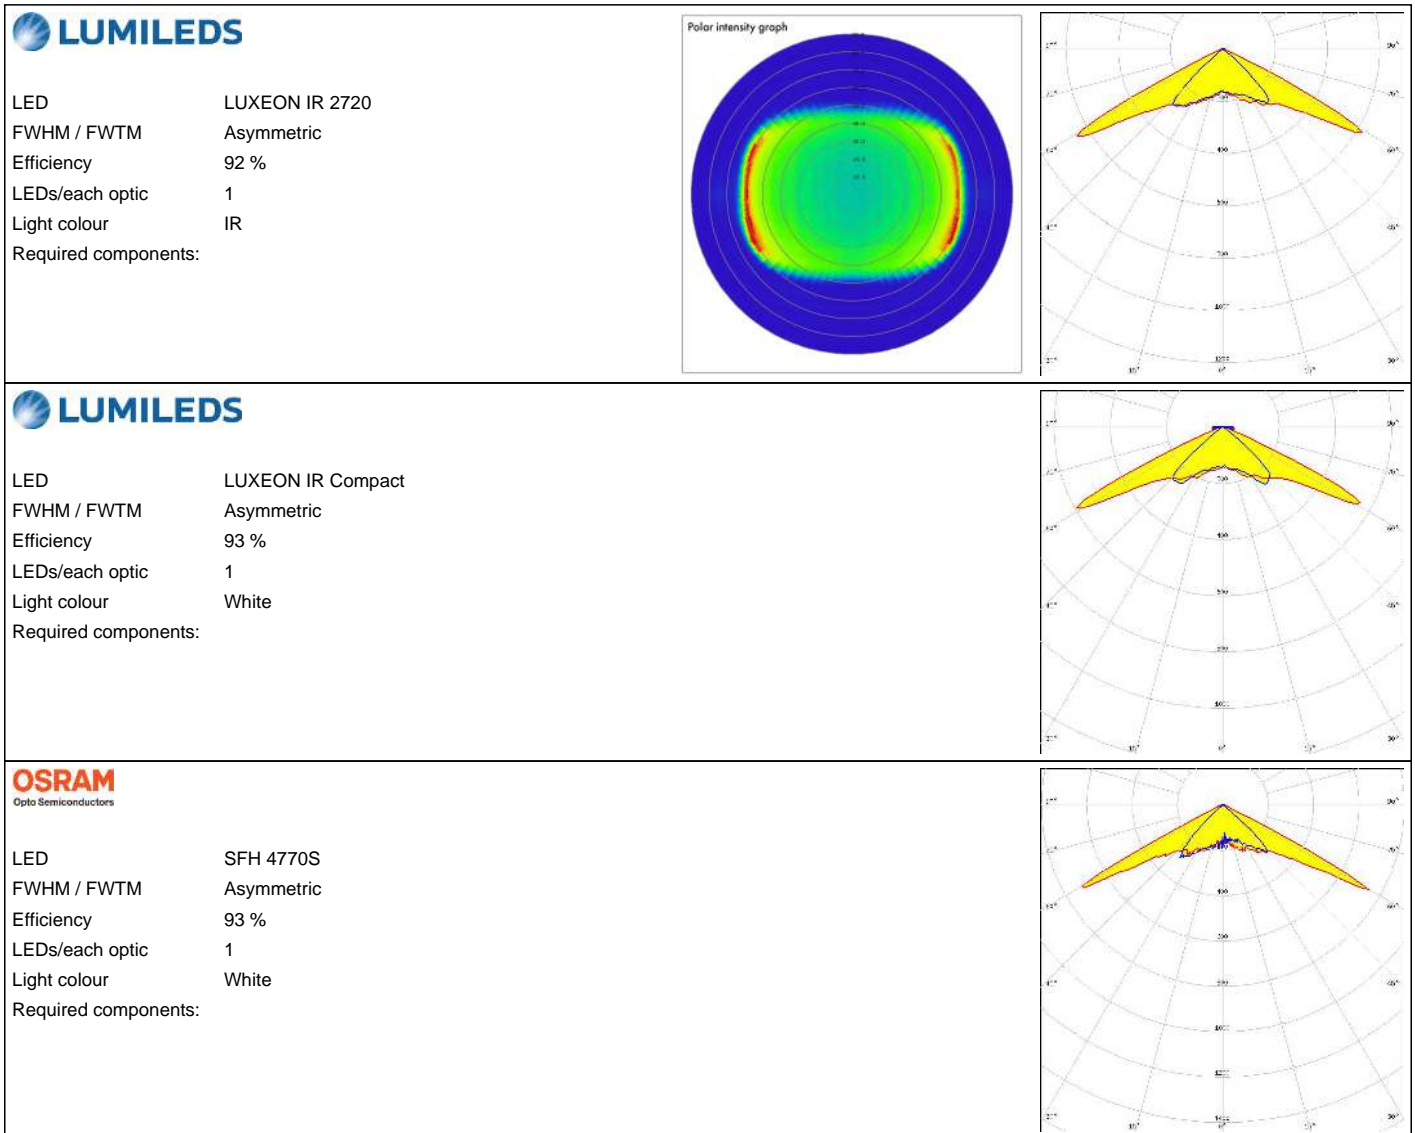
LUMILEDS

| | |
|---|---|
| LED | LUXEON IR 2720 |
| FWHM / FWTM | Asymmetric |
| Efficiency | 92 % |
| LEDs/each optic | 1 |
| Light colour | IR |
| Required components: | |

Polar intensity graph

LUMILEDS

| | |
|---|---|
| LED | LUXEON IR Compact |
| FWHM / FWTM | Asymmetric |
| Efficiency | 93 % |
| LEDs/each optic | 1 |
| Light colour | White |
| Required components: | |

OSRAM
Opto Semiconductors

| | |
|---|---|
| LED | SFH 4770S |
| FWHM / FWTM | Asymmetric |
| Efficiency | 93 % |
| LEDs/each optic | 1 |
| Light colour | White |
| Required components: | |